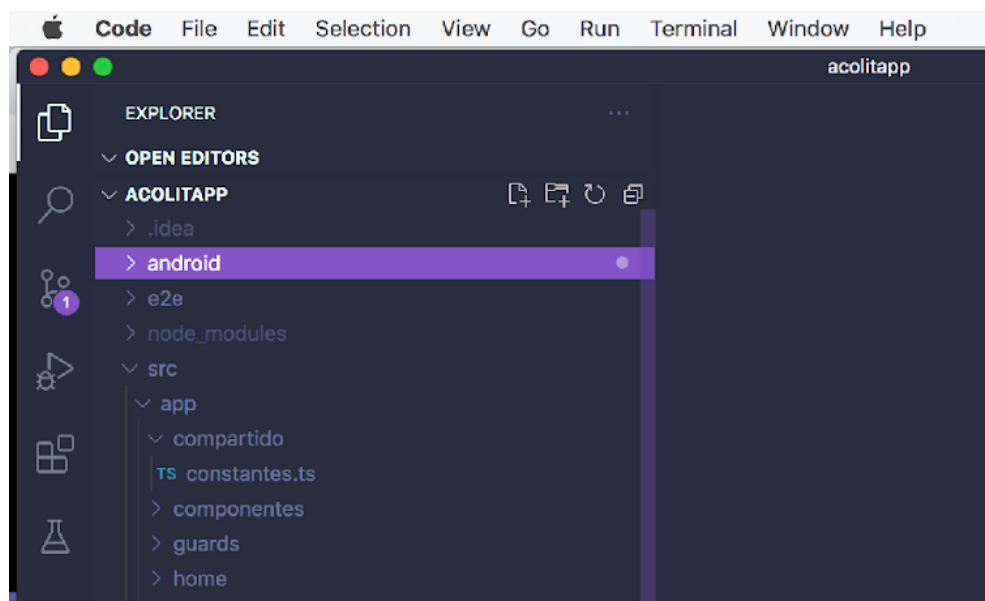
Code File Edit Selection View Go Run Terminal Window Help

acolitapp

EXPLORER ···

OPEN EDITORS

ACOLITAPP

.idea

android

e2e

node_modules

src

app

compartido

TS constantes.ts

componentes

guards

home

1